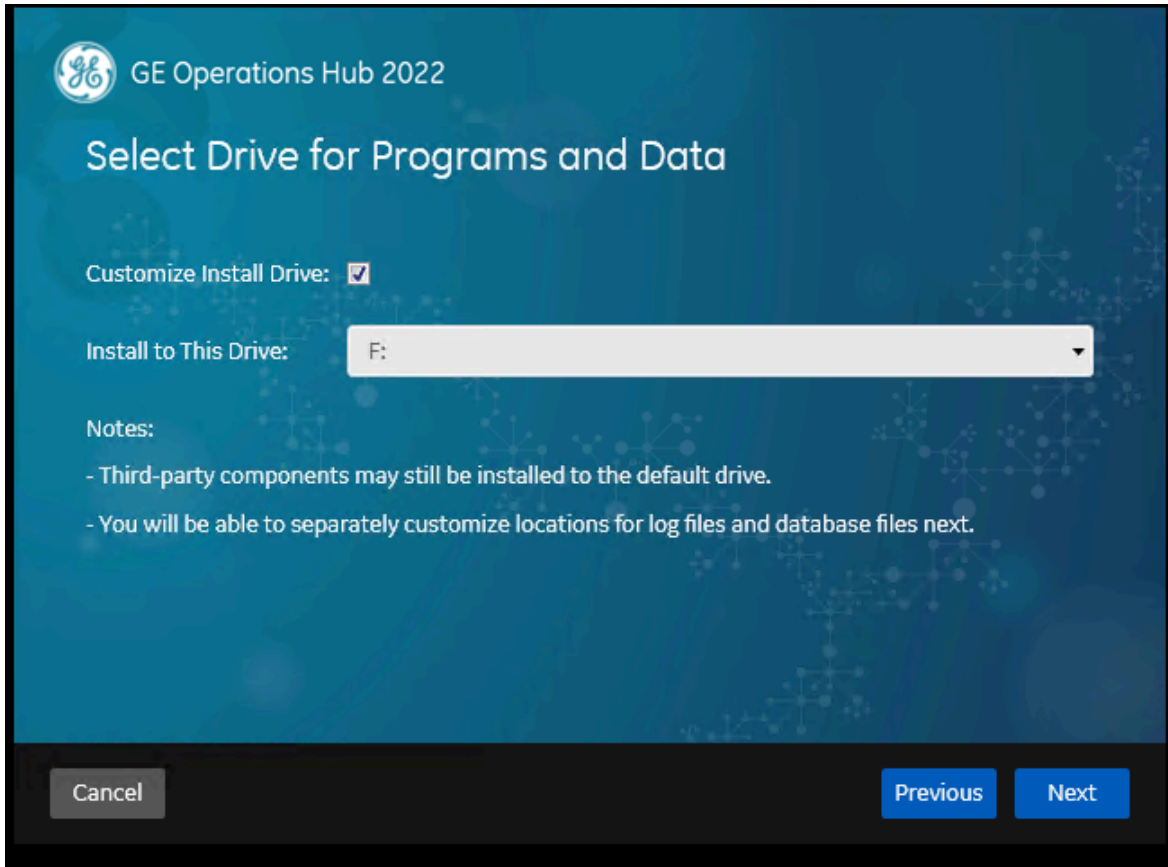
GE Operations Hub 2022

Select Drive for Programs and Data

Customize Install Drive:

Install to This Drive: F:

Notes:

- Third-party components may still be installed to the default drive.

- You will be able to separately customize locations for log files and database files next.

Cancel

Previous

Next